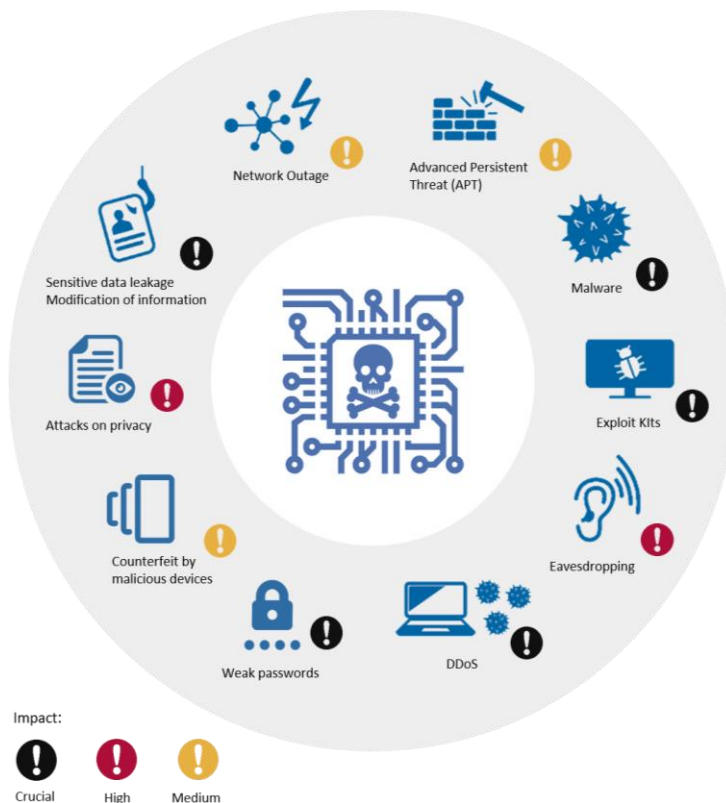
Network Outage

Advanced Persistent Threat (APT)

Malware

Exploit KIts

Eavesdropping

DDoS

Weak passwords

Counterfeit by malicious devices

Attacks on privacy

Sensitive data leakage
Modification of information

Impact:

Crucial

High

Medium